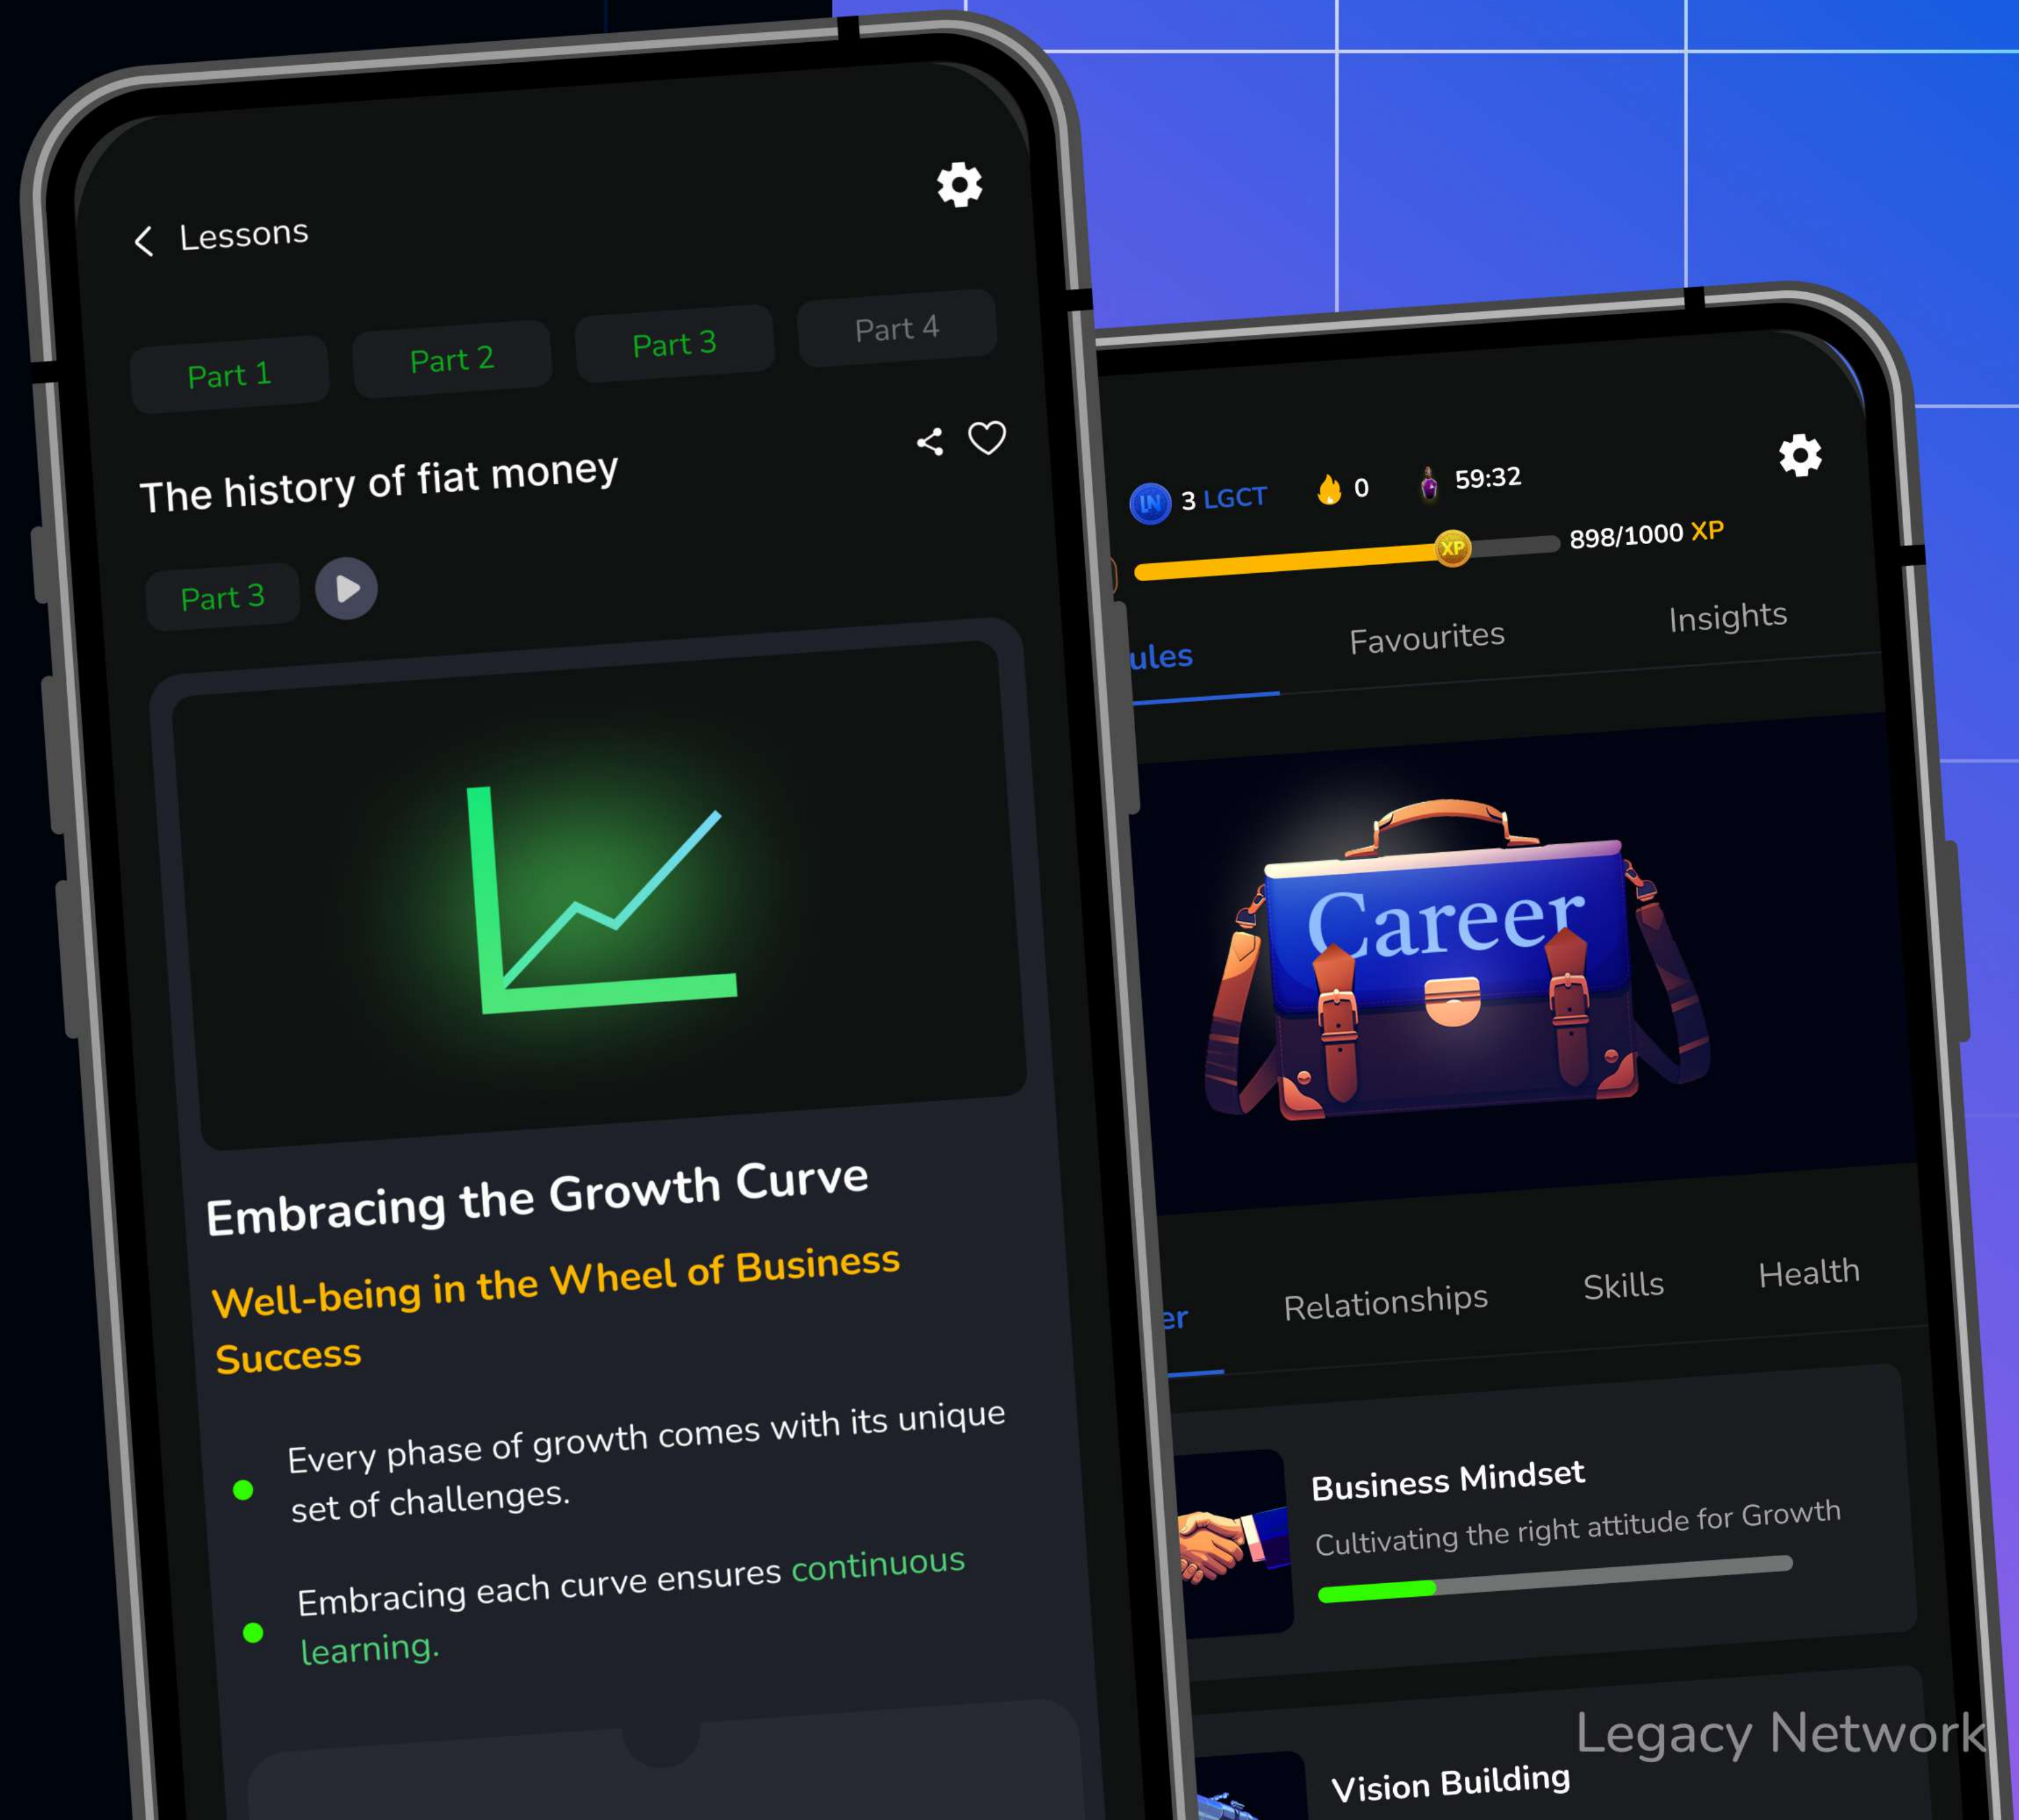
Lessons

Part 1 Part 2 Part 3 Part 4

The history of fiat money

Part 3

Embracing the Growth Curve

Well-being in the Wheel of Business Success

Every phase of growth comes with its unique set of challenges.

Embracing each curve ensures continuous learning.

LN 3 LGCT 0 59:32

XP 898/1000 XP

ules Favourites Insights

Career

er Relationships Skills Health

Business Mindset

Cultivating the right attitude for Growth

Vision Building

Legacy Network